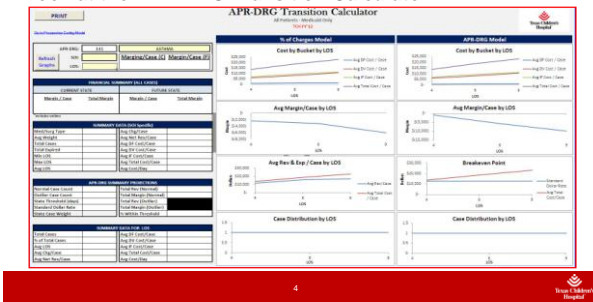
PRINT

APR-DRG Transition Calculator

All Patients - Medicaid Only

Texas Children's Hospital

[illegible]

APR-DRG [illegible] ASTHMA

Refresh Graphs

SOI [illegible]

LOS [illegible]

Margin/Case (C) Margin/Case (F)

FINANCIAL SUMMARY (ALL CASES)

CURRENT STATE

FUTURE STATE

Margin / Case Total Margin Margin / Case Total Margin

SUMMARY DATA (SOI Specific)

| Med/Surg Type | Avg Chg/Case |
|---|---|
| Avg Weight | Avg Net Rev/Case |
| Total Cases | Avg DF Cost/Case |
| Total Expired | Avg DV Cost/Case |
| Min LOS | Avg IF Cost/Case |
| Max LOS | Avg Total Cost/Case |
| Avg LOS | Avg Cost/Day |

APR-DRG SUMMARY PROJECTIONS

| Normal Case Count | Total Rev (Normal) |
|---|---|
| Outlier Case Count | Total Rev (Outlier) |
| State Threshold (days) | Total Rev (Outlier) |
| Standard Dollar Rate | Total Margin (Outlier) |
| State Case Weight | % Within Threshold |

SUMMARY DATA FOR LOS

| Total Cases | Avg DF Cost/Case |
|---|---|
| % of Total Cases | Avg DV Cost/Case |
| Avg LOS | Avg IF Cost/Case |
| Avg Chg/Case | Avg Total Cost/Case |
| Avg Net Rev/Case | Avg Cost/Day |

% of Charges Model

APR-DRG Model

Cost by Bucket by LOS

Cost by Bucket by LOS

Avg DF Cost / Case
Avg DV Cost / Case
Avg IF Cost / Case
Avg Total Cost / Case

Avg Margin/Case by LOS

Avg Margin/Case by LOS

Avg Rev & Exp / Case by LOS

Avg Chg/Case
Avg Total Cost / Case

Breakeven Point

Standard Dollar Rate
Avg Total Cost/Case

Case Distribution by LOS

Case Distribution by LOS

LOS

4

Texas Children's Hospital